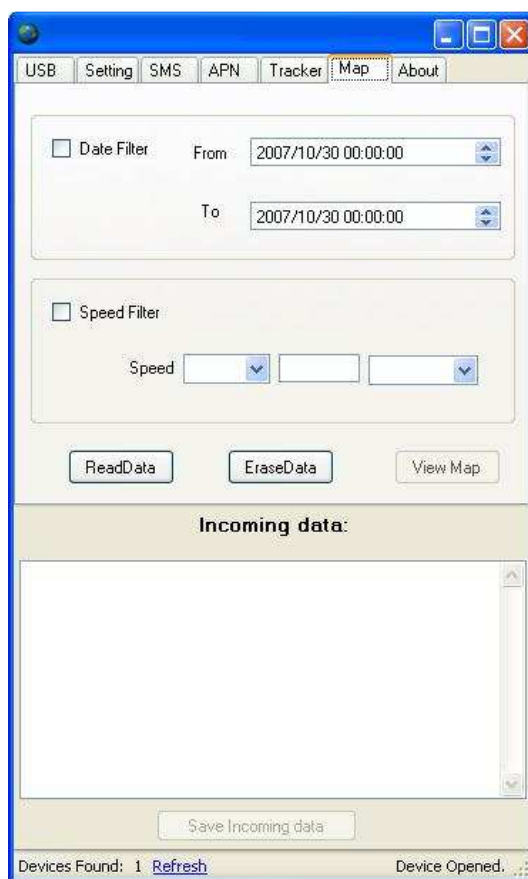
USB Setting SMS APN Tracker Map About

Date Filter From 2007/10/30 00:00:00

To 2007/10/30 00:00:00

Speed Filter

Speed

ReadData EraseData View Map

Incoming data:

Save Incoming data

Devices Found: 1 Refresh Device Opened.